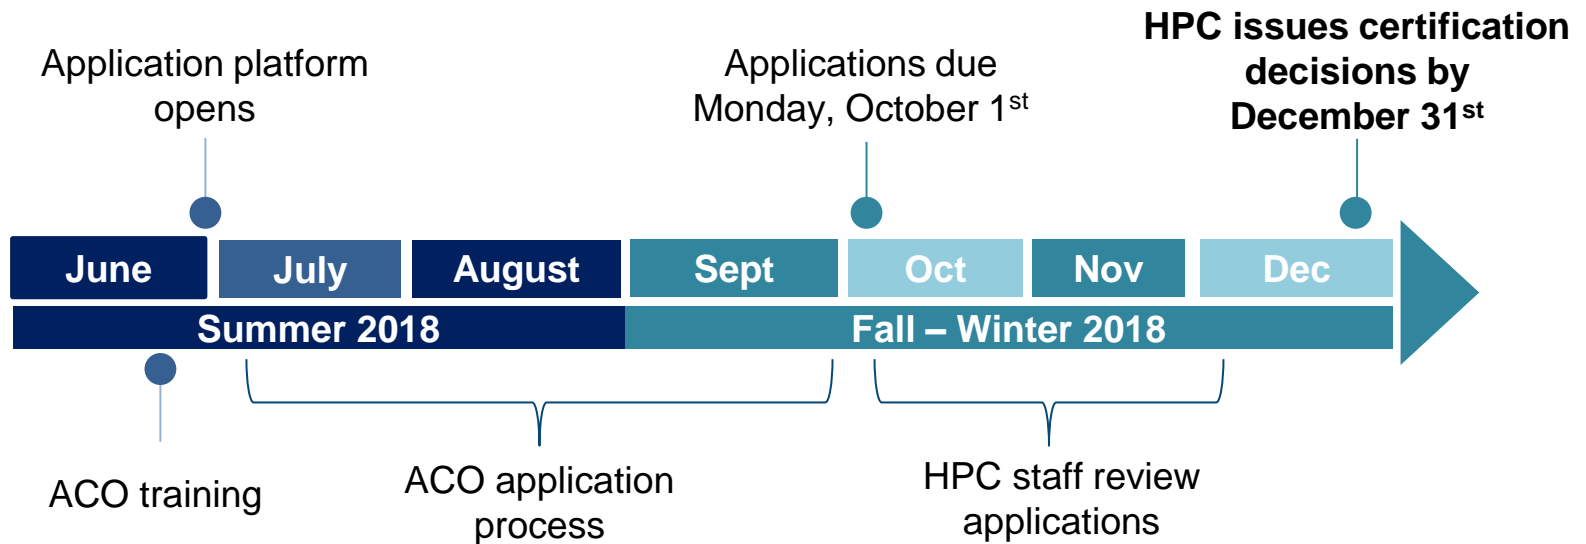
Application platform opens

Applications due Monday, October 1$^{st}$

HPC issues certification decisions by December 31$^{st}$

June

July

August

Sept

Oct

Nov

Dec

Summer 2018

Fall – Winter 2018

ACO training

ACO application process

HPC staff review applications